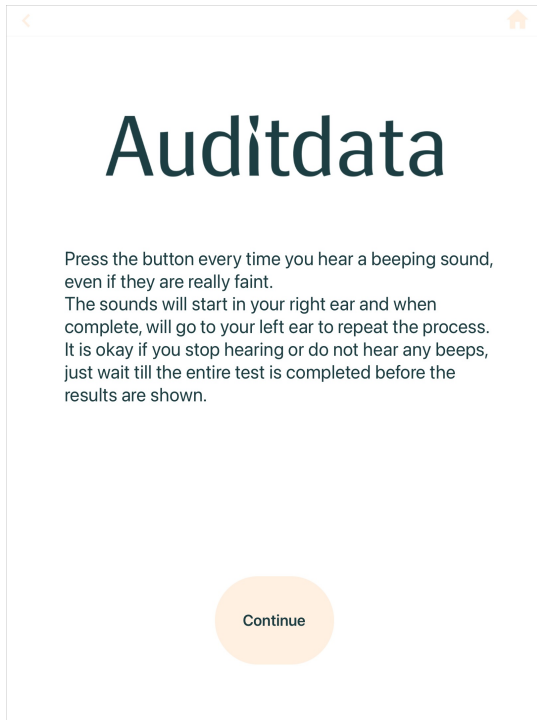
Auditdata

Press the button every time you hear a beeping sound, even if they are really faint.
The sounds will start in your right ear and when complete, will go to your left ear to repeat the process.
It is okay if you stop hearing or do not hear any beeps, just wait till the entire test is completed before the results are shown.

Continue